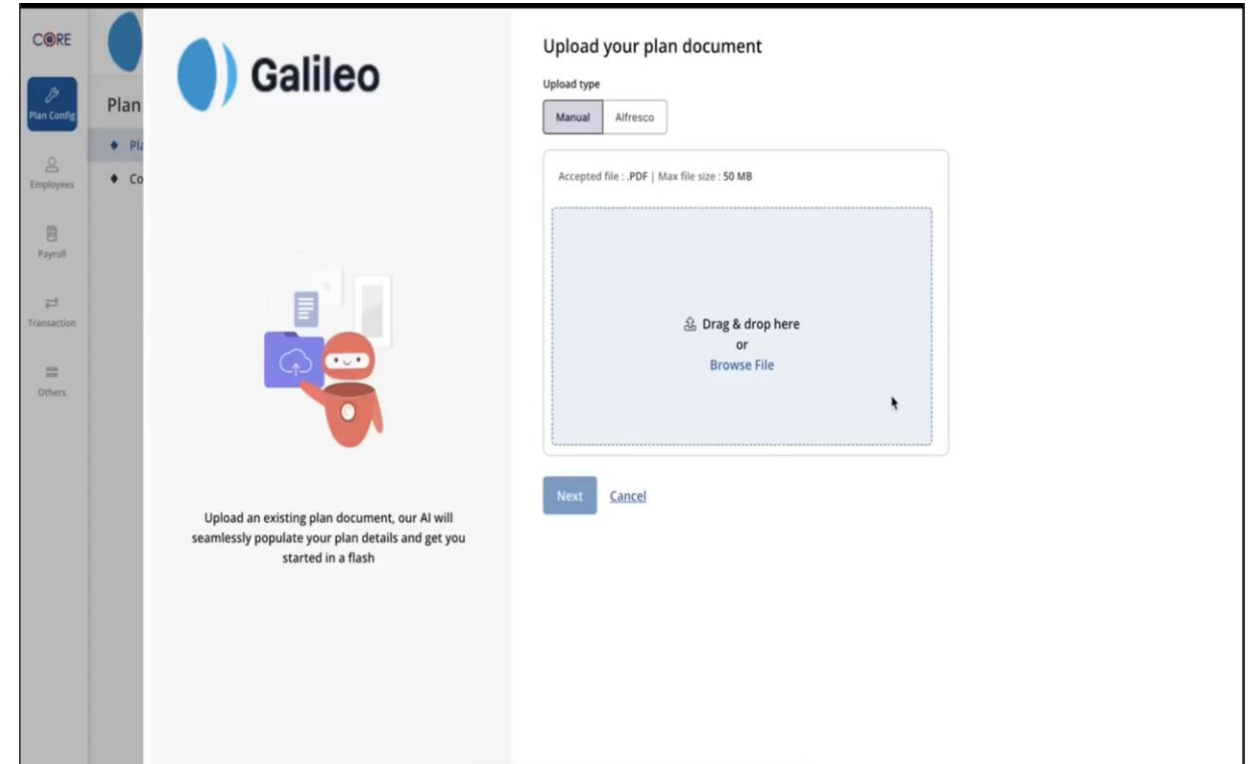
CORE

Plan Config

Employees

Payroll

Transaction

Others

Plan

Pl

Co

Galileo

Upload an existing plan document, our AI will seamlessly populate your plan details and get you started in a flash

Upload your plan document

Upload type

Manual

Alfresco

Accepted file : .PDF | Max file size : 50 MB

Drag & drop here
or
Browse File

Next

Cancel